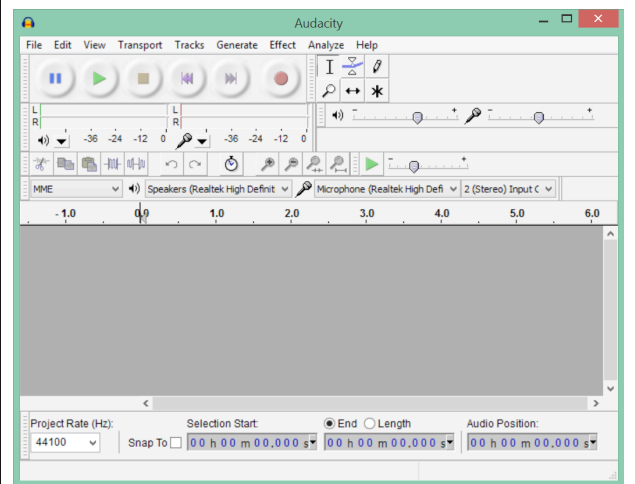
Audacity

File Edit View Transport Tracks Generate Effect Analyze Help

L
R
-36 -24 -12 0
L
R
-36 -24 -12 0

- +
- +

MME
Speakers (Realtek High Definit
Microphone (Realtek High Defi
2 (Stereo) Input C

-1.0 0.0 1.0 2.0 3.0 4.0 5.0 6.0

Project Rate (Hz):
44100
Snap To
Selection Start:
00 h 00 m 00,000 s
End
Length
00 h 00 m 00,000 s
Audio Position:
00 h 00 m 00,000 s